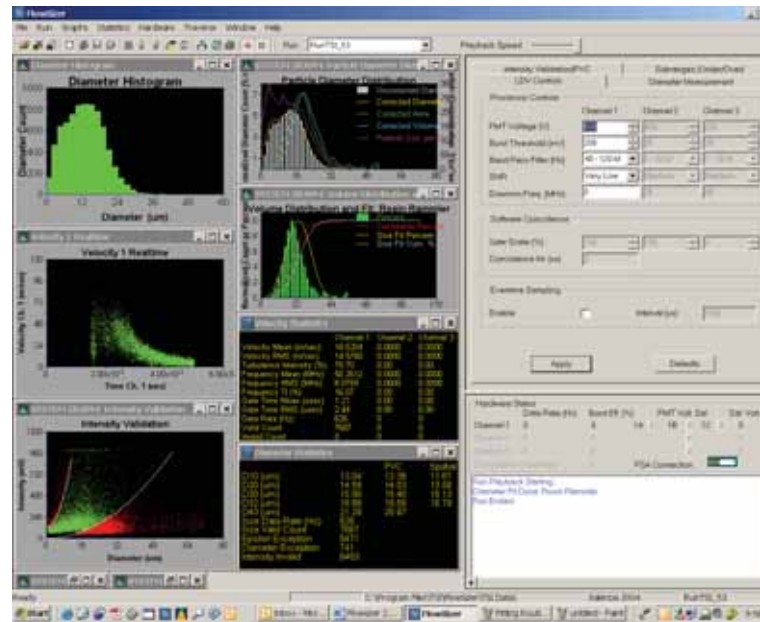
FlowSizer

File Run Graphs Statistics Hardware Traverse Window Help

Run: RunTSI_53

Playback Speed

Diameter Histogram

Diameter Histogram

Diameter Count

Diameter (um)

Velocity 1 Realtime

Velocity 1 Realtime

Velocity Ch. 1 (m/sec)

Time Ch. 1 sec)

Intensity Validation

Intensity Validation

Intensity (mV)

Diameter (um)

Particle Diameter Distribution

Volume Distribution and Fit: Rosin Rammler

Velocity Statistics

| | Channel 1 | Channel 2 | Channel 3 |
|---|---|---|---|
| Velocity Mean (m/sec) | | 0.0000 | 0.0000 |
| Velocity RMS (m/sec) | | 0.0000 | 0.0000 |
| Turbulence Intensity (%) | | 0.00 | 0.00 |
| Frequency Mean (MHz) | | 0.000 | 0.000 |
| Frequency RMS (MHz) | | 0.0000 | 0.0000 |
| Frequency TI (%) | | 0.00 | 0.00 |
| Gate Time Mean (usec) | | 0.00 | 0.00 |
| Gate Time RMS (usec) | | 0.00 | 0.00 |
| Data Rate (Hz) | | 0 | 0 |
| Valid Count | | 0 | 0 |
| Invalid Count | | 0 | 0 |

Diameter Statistics

| | | PVC | Spatial |
|---|---|---|---|
| D10 (um) | | | |
| D20 (um) | | | |
| D30 (um) | | | |
| D32 (um) | | | |
| D43 (um) | | | |
| Size Data Rate (Hz) | | | |
| Size Valid Count | | | |
| Spatial Exception | | | |
| Diameter Exception | | | |
| Intensity Invalid | | | |

Intensity Validation/PVC | Submerged Emitter/Overl
LDV Control | Diameter Measurement

Processor Control

Channel 1 Channel 2 Channel 3

PMT Voltage (V)

Burst Threshold (mV)

Band Pass Filter (Hz)

Shift

Downmix Freq (MHz)

Software Coincidence

Gate Scale (%)

Coincidence Int (us)

Everytime Sampling

Enable

Interval (us)

Apply

Defaults

Hardware Status

Data Rate (Hz) Burst Eff (%) PMT Volt Sat Sat Volt

Channel 1

PDA Connection

Run Playback Starting...
Diameter Fit Done: Rosin Rammler
Run Ended

Ready

Start

FlowSizer